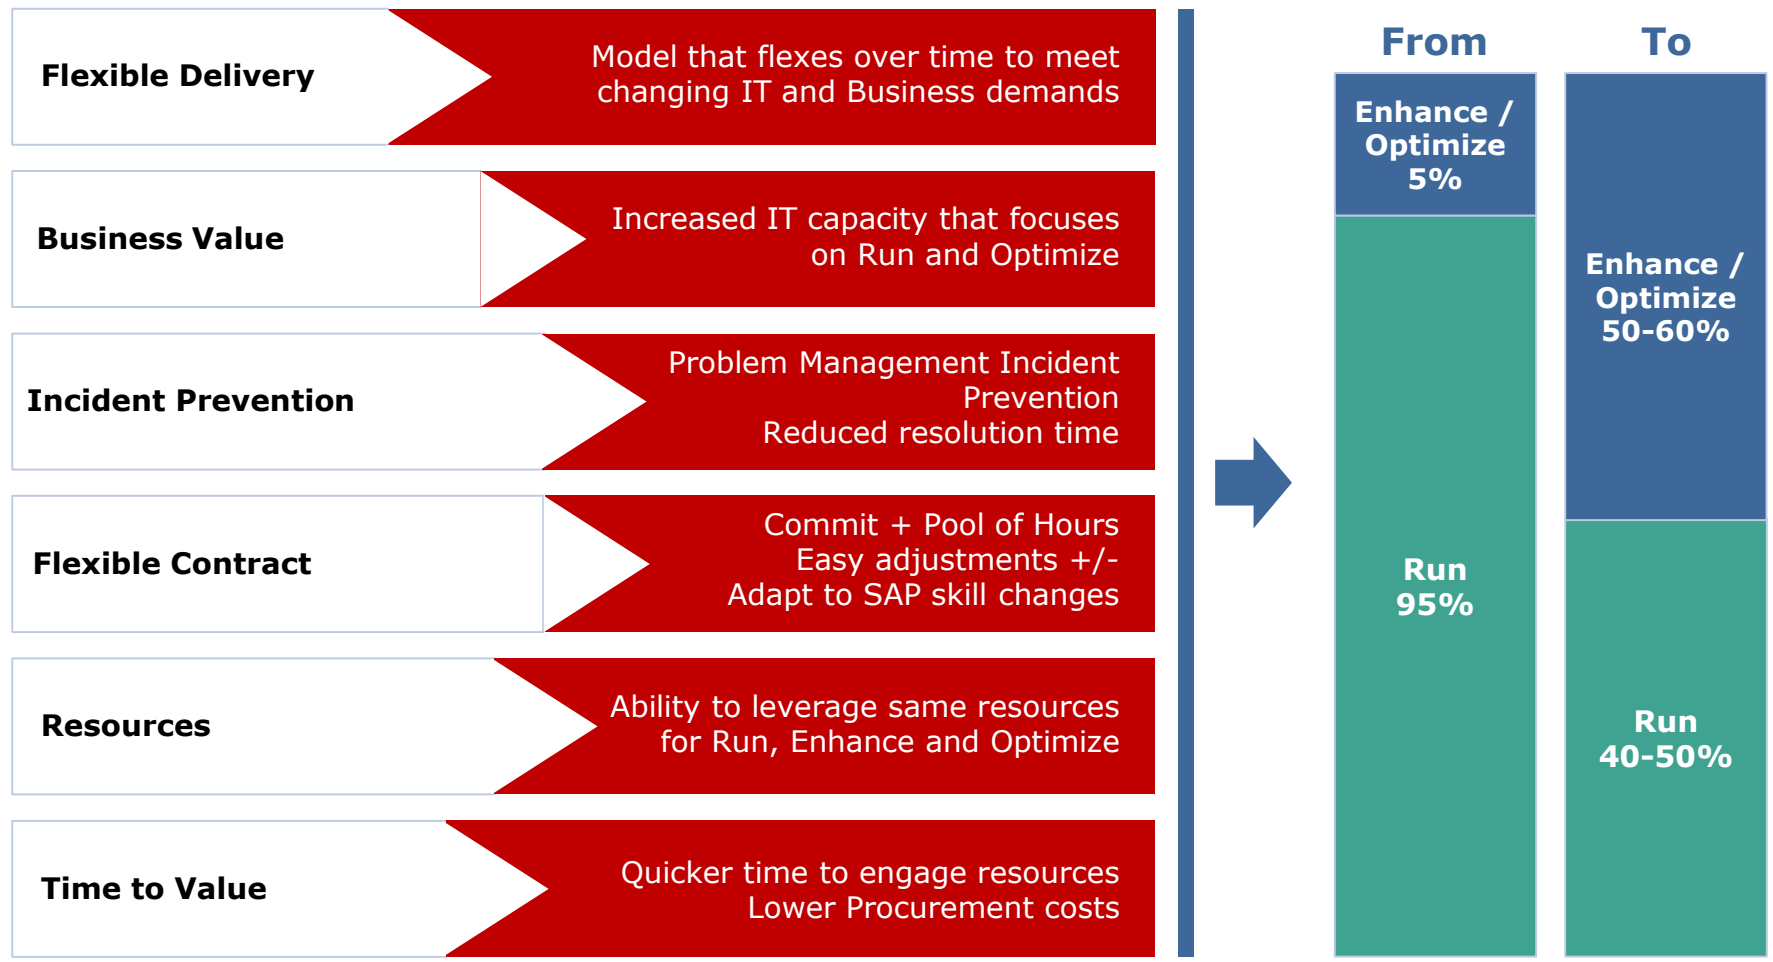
Flexible Delivery

Model that flexes over time to meet changing IT and Business demands

Business Value

Increased IT capacity that focuses on Run and Optimize

Incident Prevention

Problem Management Incident Prevention
Reduced resolution time

Flexible Contract

Commit + Pool of Hours
Easy adjustments +/-
Adapt to SAP skill changes

Resources

Ability to leverage same resources for Run, Enhance and Optimize

Time to Value

Quicker time to engage resources
Lower Procurement costs

From

Enhance / Optimize 5%

Run 95%

To

Enhance / Optimize 50-60%

Run 40-50%